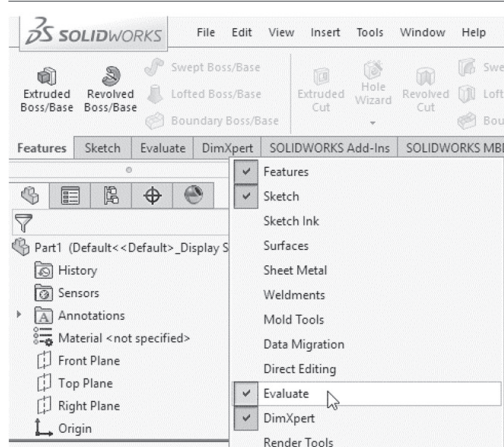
SOLIDWORKS File Edit View Insert Tools Window Help

Extruded Boss/Base
Revolved Boss/Base
Swept Boss/Base
Lofted Boss/Base
Boundary Boss/Base
Extruded Cut
Hole Wizard
Revolved Cut
Swe
Loft
Bou

Features Sketch Evaluate DimXpert SOLIDWORKS Add-Ins SOLIDWORKS MBI

Part1 (Default<<Default>_Display S
History
Sensors
Annotations
Material <not specified>
Front Plane
Top Plane
Right Plane
Origin

✓ Features
✓ Sketch
Sketch Ink
Surfaces
Sheet Metal
Weldments
Mold Tools
Data Migration
Direct Editing
✓ Evaluate
✓ DimXpert
Render Tools